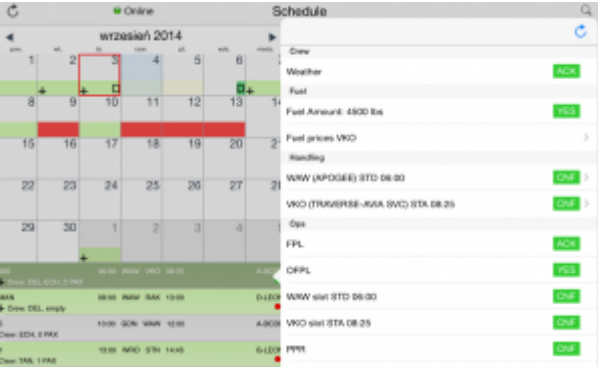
Online

Schedule

wrzesień 2014

pon. wt. śr. czw. pt. sob. niedz.

| | | | | | | |
|---|---|---|---|---|---|---|
| 1 | 2 | 3 | 4 | 5 | 6 | 7 |
| 8 | 9 | 10 | 11 | 12 | 13 | 14 |
| 15 | 16 | 17 | 18 | 19 | 20 | 21 |
| 22 | 23 | 24 | 25 | 26 | 27 | 28 |
| 29 | 30 | 1 | 2 | 3 | 4 | 5 |

Crew: DEL, EDH, 2 PAX

WAW 08:00 WAW RAK 13:00 D-LEOK
Crew: DEL, empty

08:00 SDN WAW 12:00 A-SOIS
Crew: EDH, 0 PAX

12:00 INRD STN 14:45 D-LEOK
Crew: TAL, 1 PAX

Crew

Weather ACK

Fuel

Fuel Amount: 4500 lbs YES

Fuel prices VKO

Handling

WAW (APOGEE) STD 06:00 CNF

VKO (TRAVERSE-AVIA SVC) STA 08:25 CNF

Ops

FPL ACK

OFPL YES

WAW slot STD 06:00 CNF

VKO slot STA 08:25 CNF

PPR CNF